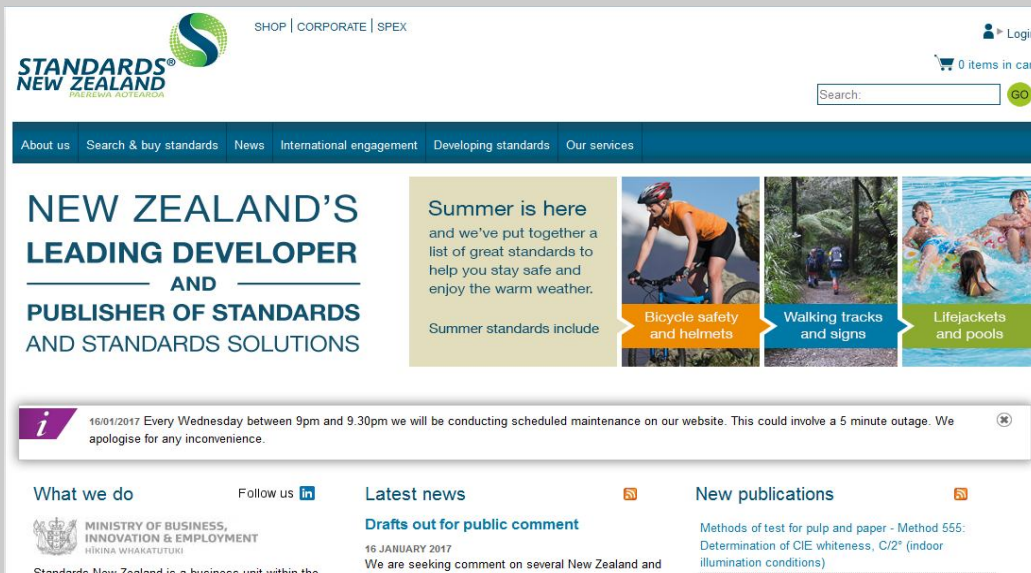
STANDARDS® NEW ZEALAND
PAEREWA AOTEAROA

SHOP | CORPORATE | SPEX

Logi

0 items in car

Search:

GO

About us | Search & buy standards | News | International engagement | Developing standards | Our services

NEW ZEALAND'S
LEADING DEVELOPER
AND
PUBLISHER OF STANDARDS
AND STANDARDS SOLUTIONS

Summer is here
and we've put together a list of great standards to help you stay safe and enjoy the warm weather.

Summer standards include

Bicycle safety and helmets

Walking tracks and signs

Lifejackets and pools

i

16/01/2017 Every Wednesday between 9pm and 9.30pm we will be conducting scheduled maintenance on our website. This could involve a 5 minute outage. We apologise for any inconvenience.

What we do

Follow us in

MINISTRY OF BUSINESS, INNOVATION & EMPLOYMENT
HĪKINA WHAKATUTUKI

Standards New Zealand is a business unit within the

Latest news

Drafts out for public comment

16 JANUARY 2017
We are seeking comment on several New Zealand and

New publications

Methods of test for pulp and paper - Method 555: Determination of CIE whiteness, C/2° (indoor illumination conditions)